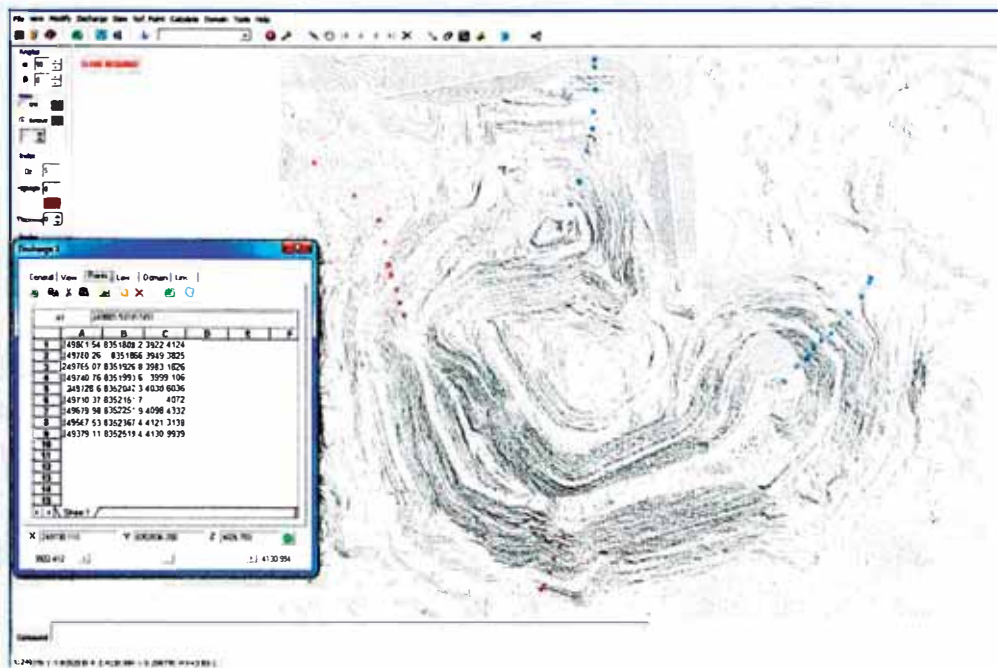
File View Modify Discharge View Sel Point Calculate Domain Tools Help

Angles

Discharge 1

General View Points Line Domain Line

|   | A | B | C | D | E | F |
|---|---|---|---|---|---|---|
| 1 | 249861.54 | 8351808.2 | 3922.4124 | | | |
| 2 | 249780.26 | 8351866 | 3949.3825 | | | |
| 3 | 249765.07 | 8351926.8 | 3983.1826 | | | |
| 4 | 249740.76 | 8351993.6 | 3999.106 | | | |
| 5 | 249728.6 | 8352042.3 | 4030.6036 | | | |
| 6 | 249710.37 | 8352161.7 | 4072 | | | |
| 7 | 249619.98 | 8352251.9 | 4098.4332 | | | |
| 8 | 249567.53 | 8352367.4 | 4121.3138 | | | |
| 9 | 249379.11 | 8352519.4 | 4130.9939 | | | |
| 10 | | | | | | |
| 11 | | | | | | |
| 12 | | | | | | |
| 13 | | | | | | |
| 14 | | | | | | |

Sheet 1

X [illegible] Y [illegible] Z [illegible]

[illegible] 4130.994

Command

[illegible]